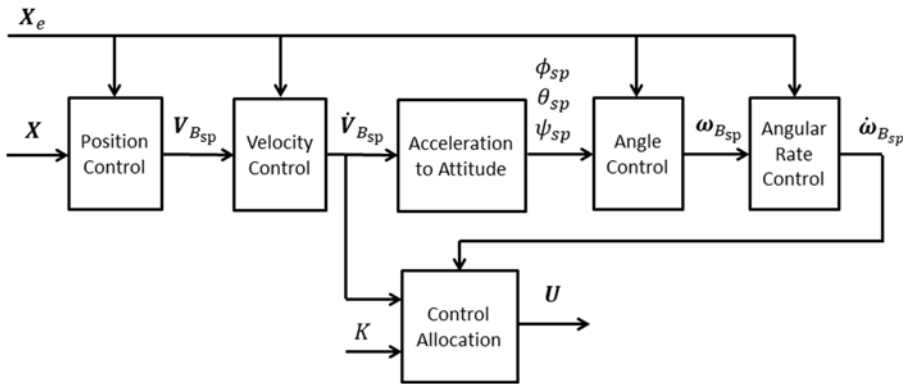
$\boldsymbol{X}_e$

$\boldsymbol{X}$

Position Control

$\boldsymbol{V}_{B_{sp}}$

Velocity Control

$\dot{\boldsymbol{V}}_{B_{sp}}$

Acceleration to Attitude

$\phi_{sp}$
$\theta_{sp}$
$\psi_{sp}$

Angle Control

$\boldsymbol{\omega}_{B_{sp}}$

Angular Rate Control

$\dot{\boldsymbol{\omega}}_{B_{sp}}$

$K$

Control Allocation

$\boldsymbol{U}$